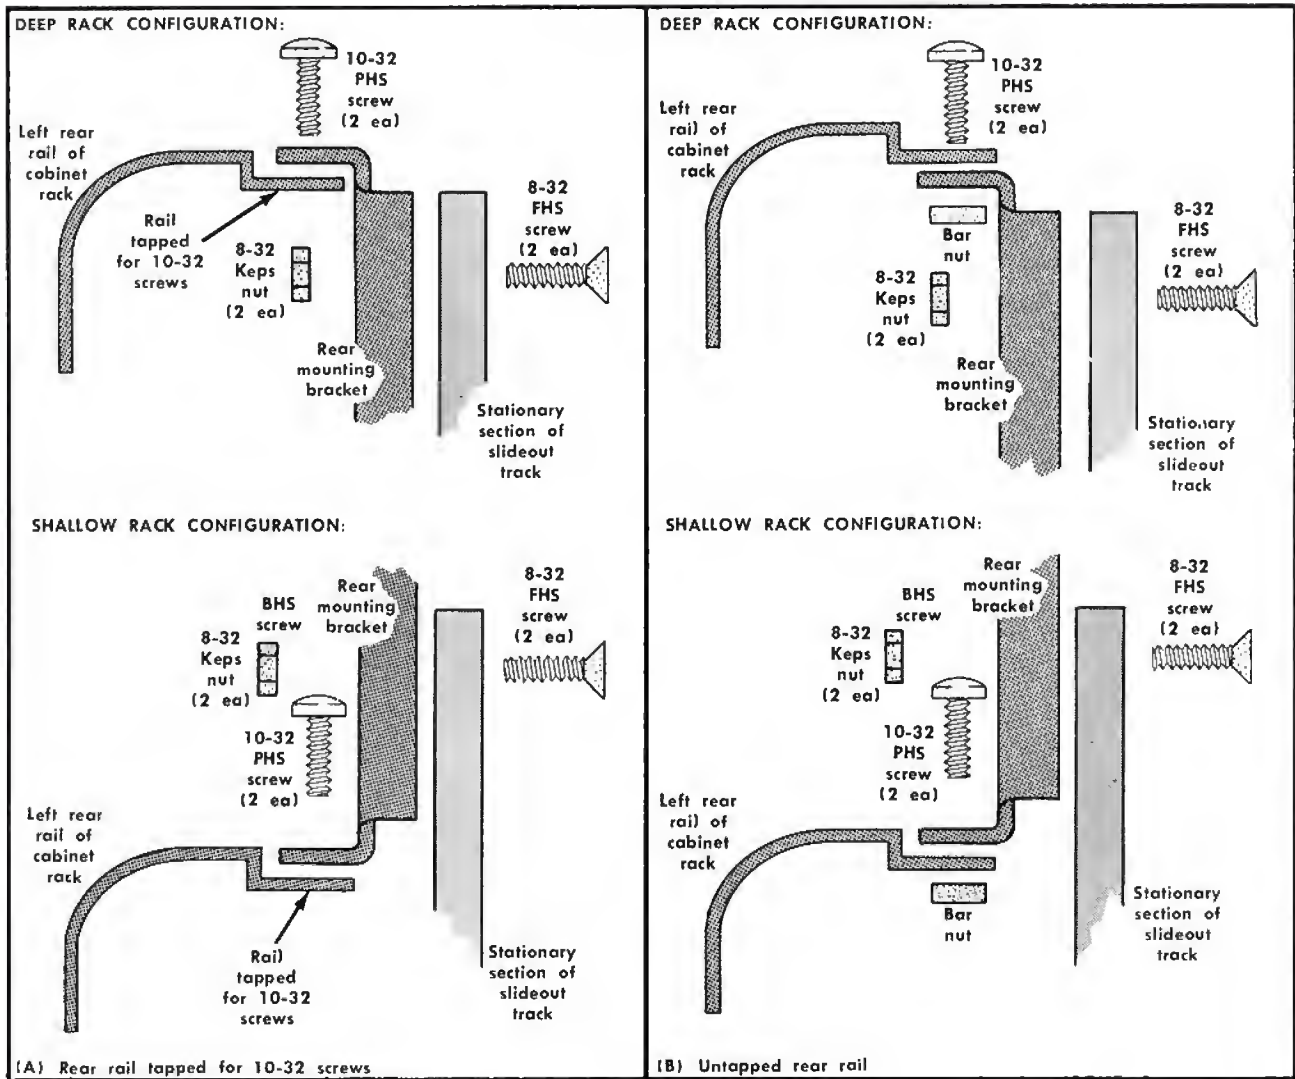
DEEP RACK CONFIGURATION:

10-32 PHS screw (2 ea)

Left rear rail of cabinet rack

Rail tapped for 10-32 screws

8-32 Keps nut (2 ea)

8-32 FHS screw (2 ea)

Rear mounting bracket

Stationary section of slideout track

SHALLOW RACK CONFIGURATION:

Rear mounting bracket

BHS screw

8-32 Keps nut (2 ea)

8-32 FHS screw (2 ea)

10-32 PHS screw (2 ea)

Left rear rail of cabinet rack

Rail tapped for 10-32 screws

Stationary section of slideout track

(A) Rear rail tapped for 10-32 screws

DEEP RACK CONFIGURATION:

10-32 PHS screw (2 ea)

Left rear rail of cabinet rack

Bar nut

8-32 FHS screw (2 ea)

8-32 Keps nut (2 ea)

Rear mounting bracket

Stationary section of slideout track

SHALLOW RACK CONFIGURATION:

Rear mounting bracket

BHS screw

8-32 FHS screw (2 ea)

8-32 Keps nut (2 ea)

10-32 PHS screw (2 ea)

Left rear rail of cabinet rack

Bar nut

Stationary section of slideout track

(B) Untapped rear rail